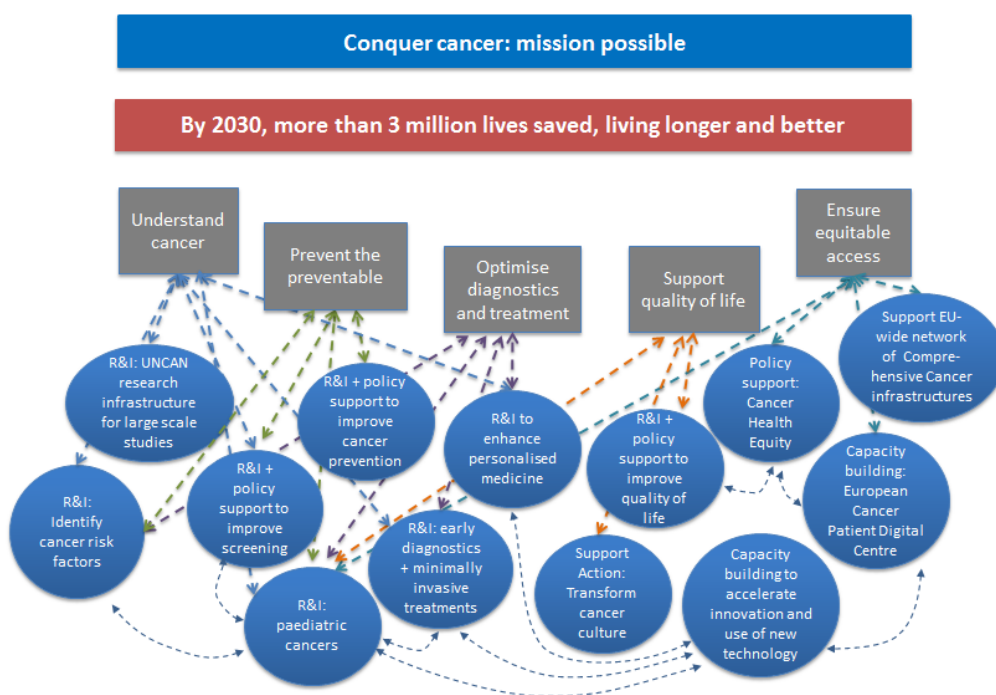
Conquer cancer: mission possible

By 2030, more than 3 million lives saved, living longer and better

Understand cancer

Prevent the preventable

Optimise diagnostics and treatment

Support quality of life

Ensure equitable access

R&I: UNCAN research infrastructure for large scale studies

R&I + policy support to improve cancer prevention

R&I to enhance personalised medicine

R&I + policy support to improve quality of life

Policy support: Cancer Health Equity

Support EU-wide network of Comprehensive Cancer infrastructures

R&I: Identify cancer risk factors

R&I + policy support to improve screening

R&I: early diagnostics + minimally invasive treatments

Capacity building: European Cancer Patient Digital Centre

Support Action: Transform cancer culture

Capacity building to accelerate innovation and use of new technology

R&I: paediatric cancers